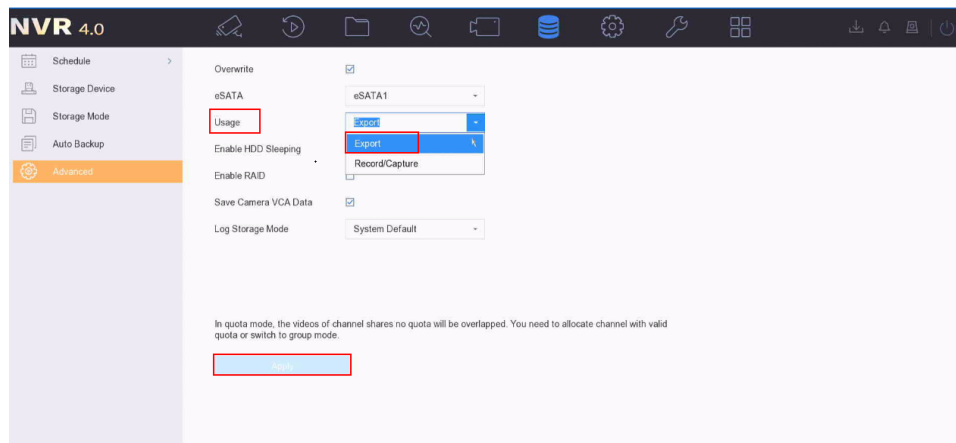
NVR 4.0

Schedule
Storage Device
Storage Mode
Auto Backup
Advanced

Overwrite ☑
eSATA eSATA1
Usage Export
Export
Record/Capture
Enable HDD Sleeping
Enable RAID ☐
Save Camera VCA Data ☑
Log Storage Mode System Default

In quota mode, the videos of channel shares no quota will be overlapped. You need to allocate channel with valid quota or switch to group mode.

Apply